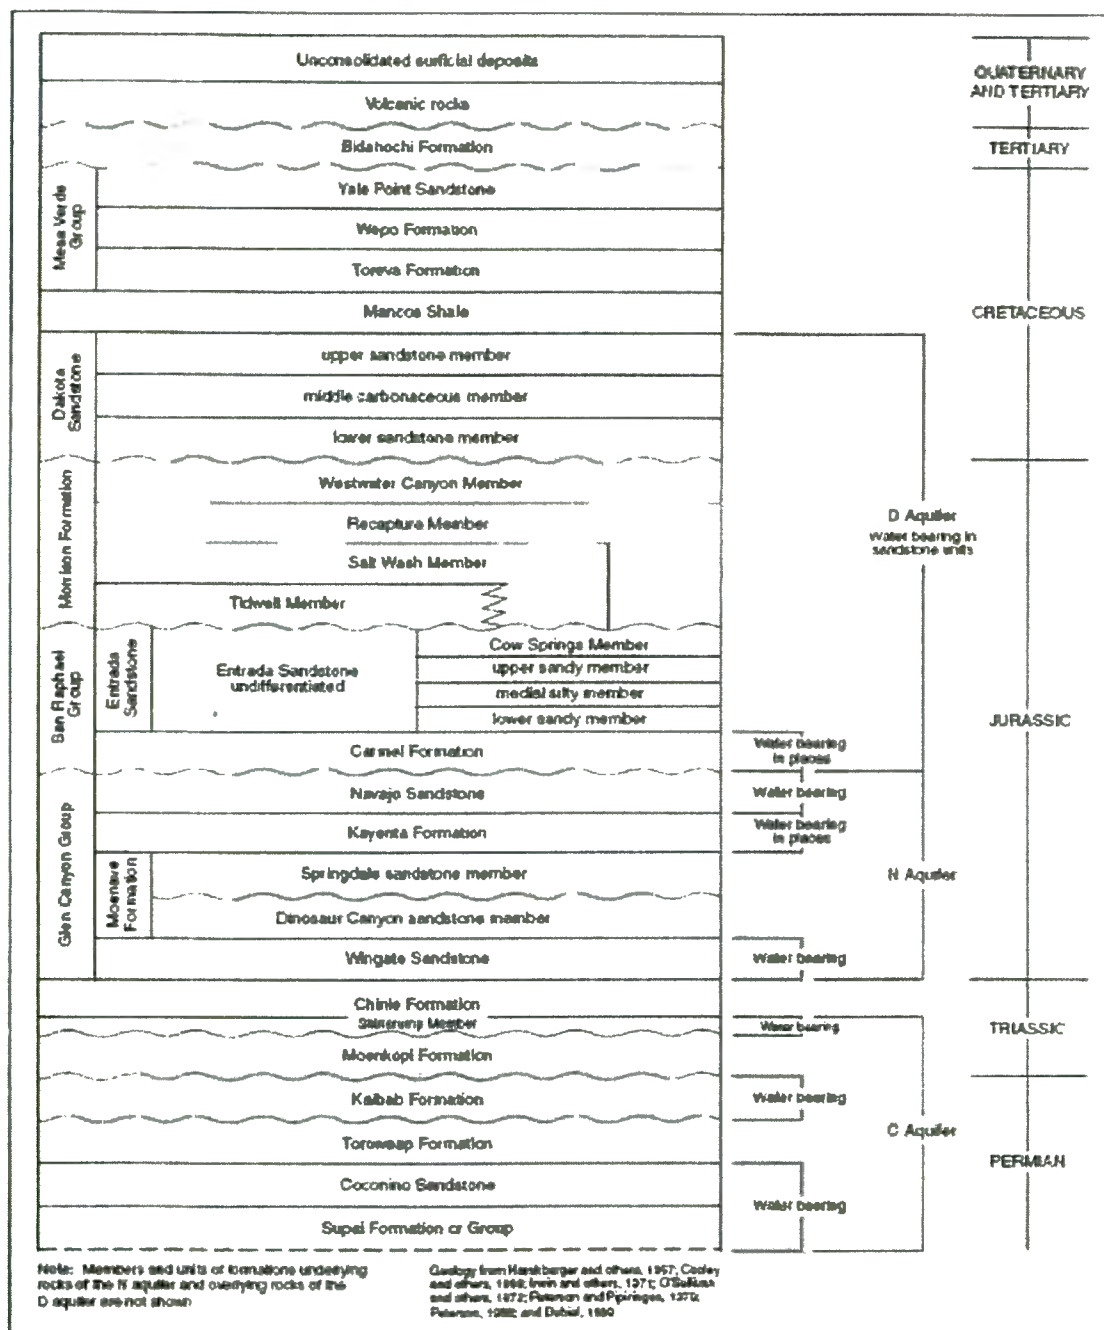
Unconsolidated surficial deposits

Volcanic rocks

Bidahochi Formation

Mesa Verde Group

Yale Point Sandstone

Wepo Formation

Toreva Formation

Mancos Shale

Dakota Sandstone

upper sandstone member

middle carbonaceous member

lower sandstone member

Morrison Formation

Westwater Canyon Member

Recapture Member

Salt Wash Member

Tidwell Member

San Rafael Group

Entrada Sandstone

Entrada Sandstone undifferentiated

Cow Springs Member

upper sandy member

medial silty member

lower sandy member

Carmel Formation

Glen Canyon Group

Navajo Sandstone

Kayenta Formation

Moenave Formation

Springdale sandstone member

Dinosaur Canyon sandstone member

Wingate Sandstone

Chinle Formation

Shinarump Member

Moenkopi Formation

Kaibab Formation

Toroweap Formation

Coconino Sandstone

Supai Formation or Group

Water bearing in places

Water bearing

Water bearing in places

Water bearing

Water bearing

Water bearing

Water bearing

D Aquifer
Water bearing in sandstone units

N Aquifer

C Aquifer

QUATERNARY AND TERTIARY

TERTIARY

CRETACEOUS

JURASSIC

TRIASSIC

PERMIAN

Note: Members and units of formations underlying rocks of the N aquifer and overlying rocks of the D aquifer are not shown

Geology from Harshbarger and others, 1957; Cooley and others, 1969; Irwin and others, 1971; O'Sullivan and others, 1972; Peterson and Pipiringos, 1979; Peterson, 1988; and Dubiel, 1989